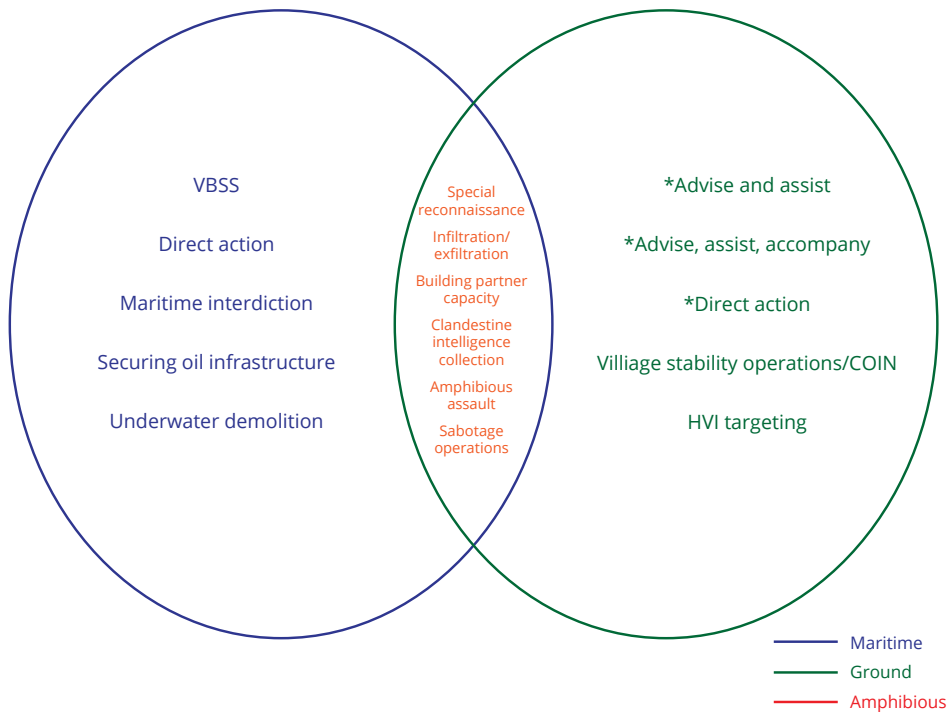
VBSS

Direct action

Maritime interdiction

Securing oil infrastructure

Underwater demolition

Special reconnaissance

Infiltration/ exfiltration

Building partner capacity

Clandestine intelligence collection

Amphibious assault

Sabotage operations

*Advise and assist

*Advise, assist, accompany

*Direct action

Villiage stability operations/COIN

HVI targeting

Maritime
Ground
Amphibious